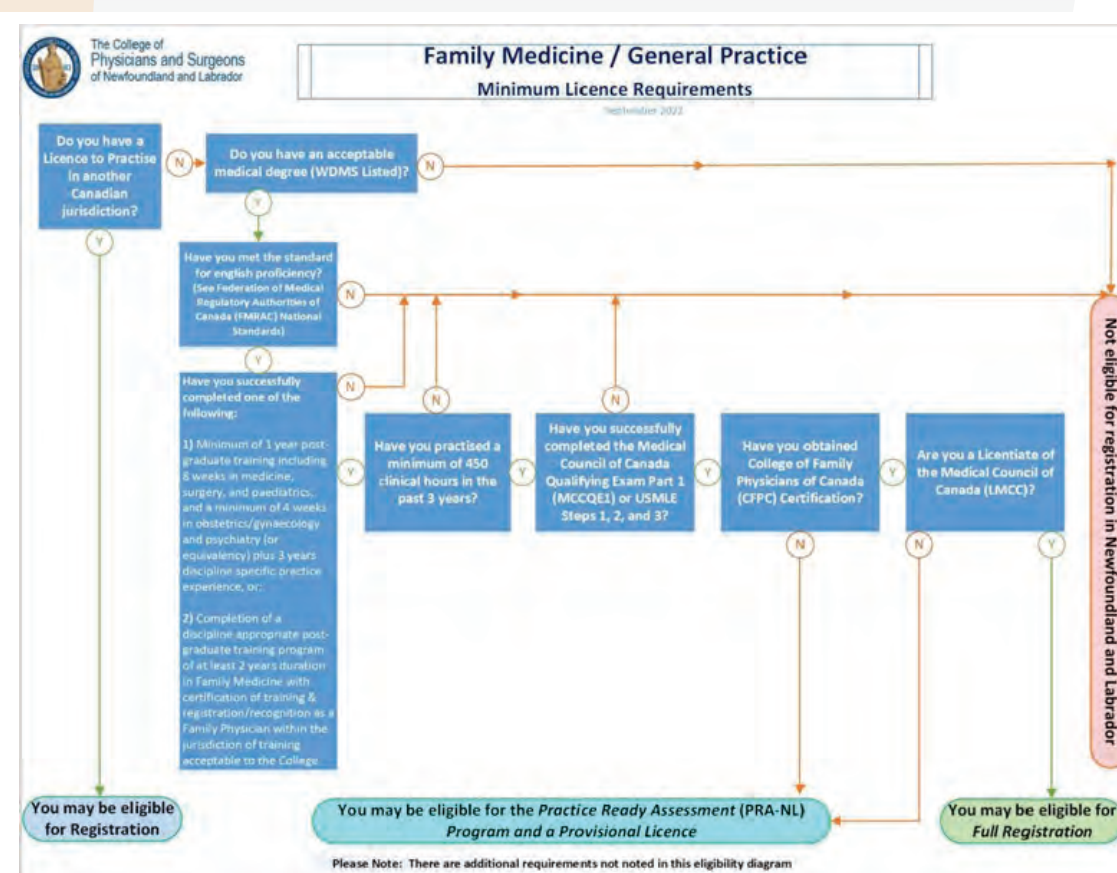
The College of Physicians and Surgeons of Newfoundland and Labrador

Family Medicine / General Practice

Minimum Licence Requirements

September 2022

Do you have a Licence to Practise in another Canadian jurisdiction?

N

Do you have an acceptable medical degree (WDMS Listed)?

N

Y

Have you met the standard for english proficiency? (See Federation of Medical Regulatory Authorities of Canada (FMRAC) National Standards)

N

Y

Have you successfully completed one of the following:

1) Minimum of 1 year post-graduate training including 8 weeks in medicine, surgery, and paediatrics, and a minimum of 4 weeks in obstetrics/gynaecology and psychiatry (or equivalency) plus 3 years discipline specific practice experience, or;

2) Completion of a discipline appropriate post-graduate training program of at least 2 years duration in Family Medicine with certification of training & registration/recognition as a Family Physician within the jurisdiction of training acceptable to the College.

N

Y

Have you practised a minimum of 450 clinical hours in the past 3 years?

N

Y

Have you successfully completed the Medical Council of Canada Qualifying Exam Part 1 (MCCQE1) or USMLE Steps 1, 2, and 3?

N

Y

Have you obtained College of Family Physicians of Canada (CFPC) Certification?

N

Y

Are you a Licentiate of the Medical Council of Canada (LMCC)?

N

Y

Y

Not eligible for registration in Newfoundland and Labrador

You may be eligible for Registration

You may be eligible for the *Practice Ready Assessment* (PRA-NL) *Program and a Provisional Licence*

You may be eligible for *Full Registration*

Please Note: There are additional requirements not noted in this eligibility diagram